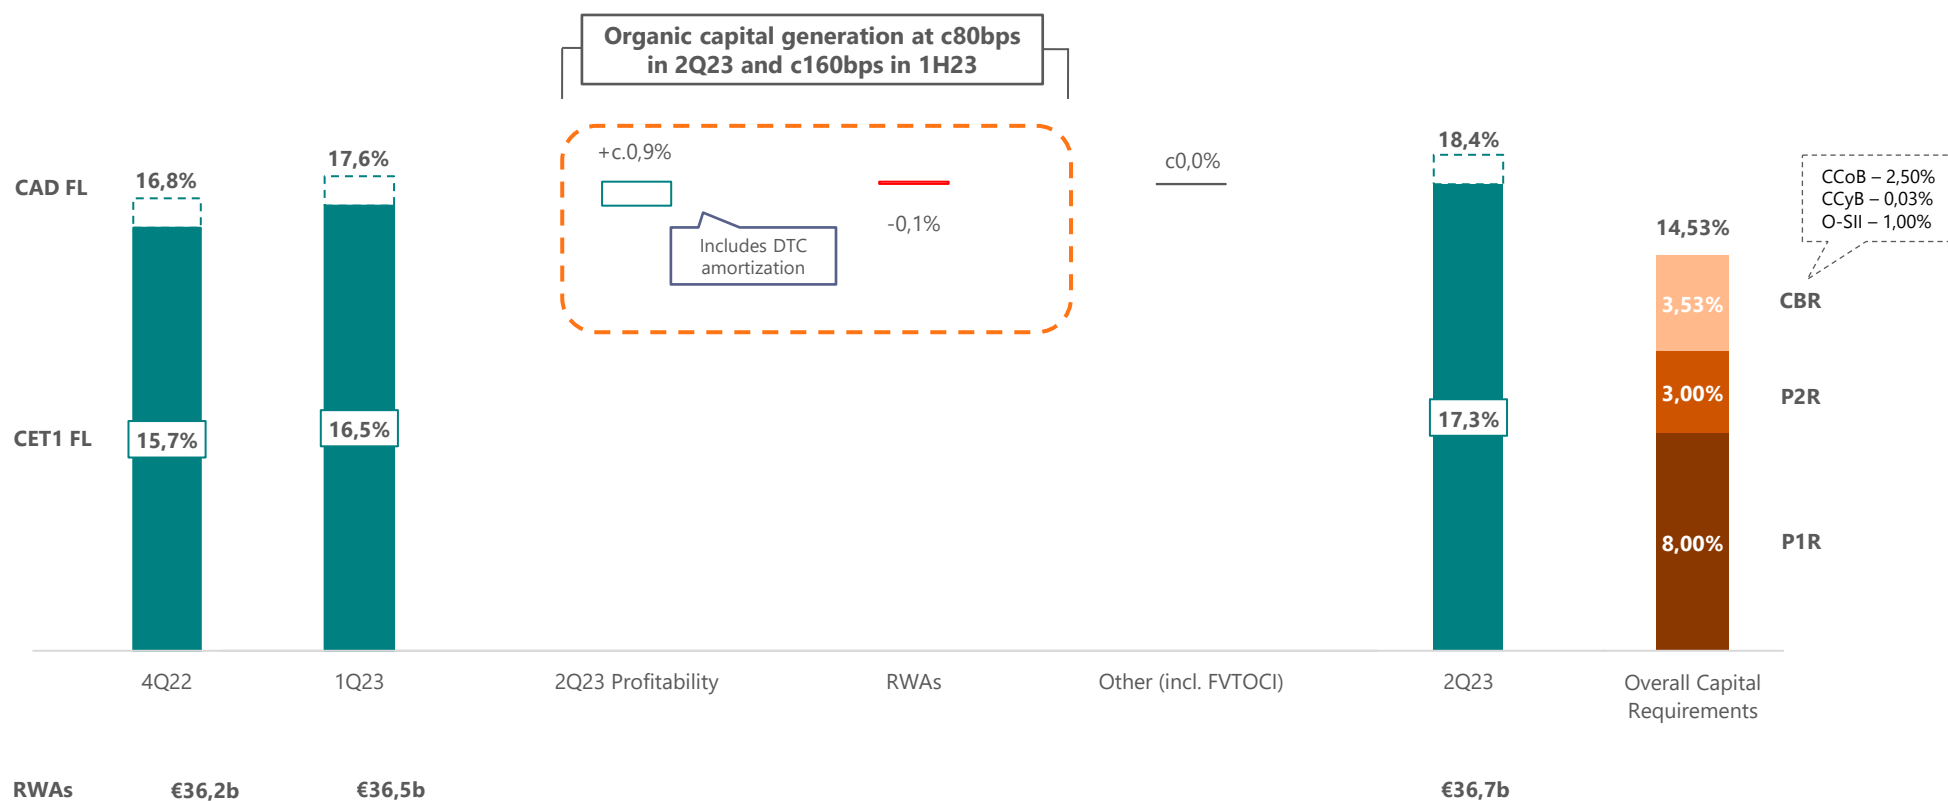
Organic capital generation at c80bps in 2Q23 and c160bps in 1H23

CAD FL

CET1 FL

16,8%

15,7%

17,6%

16,5%

+c.0,9%

Includes DTC amortization

-0,1%

c0,0%

18,4%

17,3%

14,53%

CCoB – 2,50%
CCyB – 0,03%
O-SII – 1,00%

3,53%

3,00%

8,00%

CBR

P2R

P1R

4Q22

1Q23

2Q23 Profitability

RWAs

Other (incl. FVTOCI)

2Q23

Overall Capital Requirements

RWAs €36,2b €36,5b €36,7b